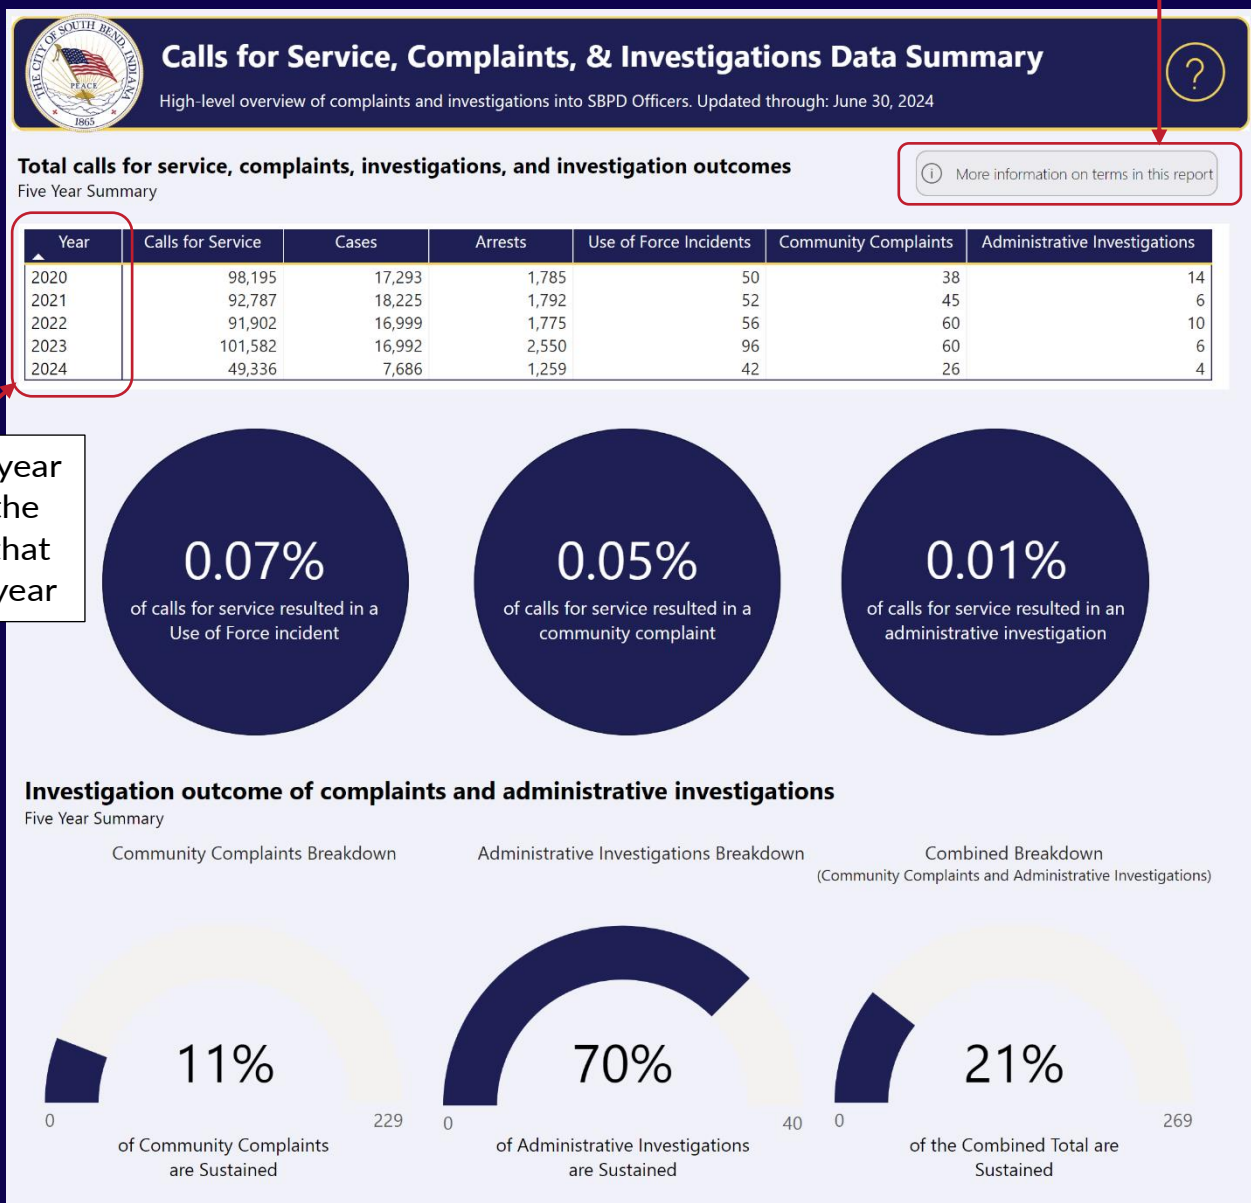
THE CITY OF SOUTH BEND, INDIANA
PEACE
1865

Calls for Service, Complaints, & Investigations Data Summary
High-level overview of complaints and investigations into SBPD Officers. Updated through: June 30, 2024

?

Total calls for service, complaints, investigations, and investigation outcomes
Five Year Summary

More information on terms in this report

| Year | Calls for Service | Cases | Arrests | Use of Force Incidents | Community Complaints | Administrative Investigations |
|---|---|---|---|---|---|---|
| 2020 | 98,195 | 17,293 | 1,785 | 50 | 38 | 14 |
| 2021 | 92,787 | 18,225 | 1,792 | 52 | 45 | 6 |
| 2022 | 91,902 | 16,999 | 1,775 | 56 | 60 | 10 |
| 2023 | 101,582 | 16,992 | 2,550 | 96 | 60 | 6 |
| 2024 | 49,336 | 7,686 | 1,259 | 42 | 26 | 4 |

year
the
hat
year

0.07%
of calls for service resulted in a Use of Force incident

0.05%
of calls for service resulted in a community complaint

0.01%
of calls for service resulted in an administrative investigation

Investigation outcome of complaints and administrative investigations
Five Year Summary

Community Complaints Breakdown

Administrative Investigations Breakdown

Combined Breakdown
(Community Complaints and Administrative Investigations)

11%
0
229
of Community Complaints are Sustained

70%
0
40
of Administrative Investigations are Sustained

21%
0
269
of the Combined Total are Sustained